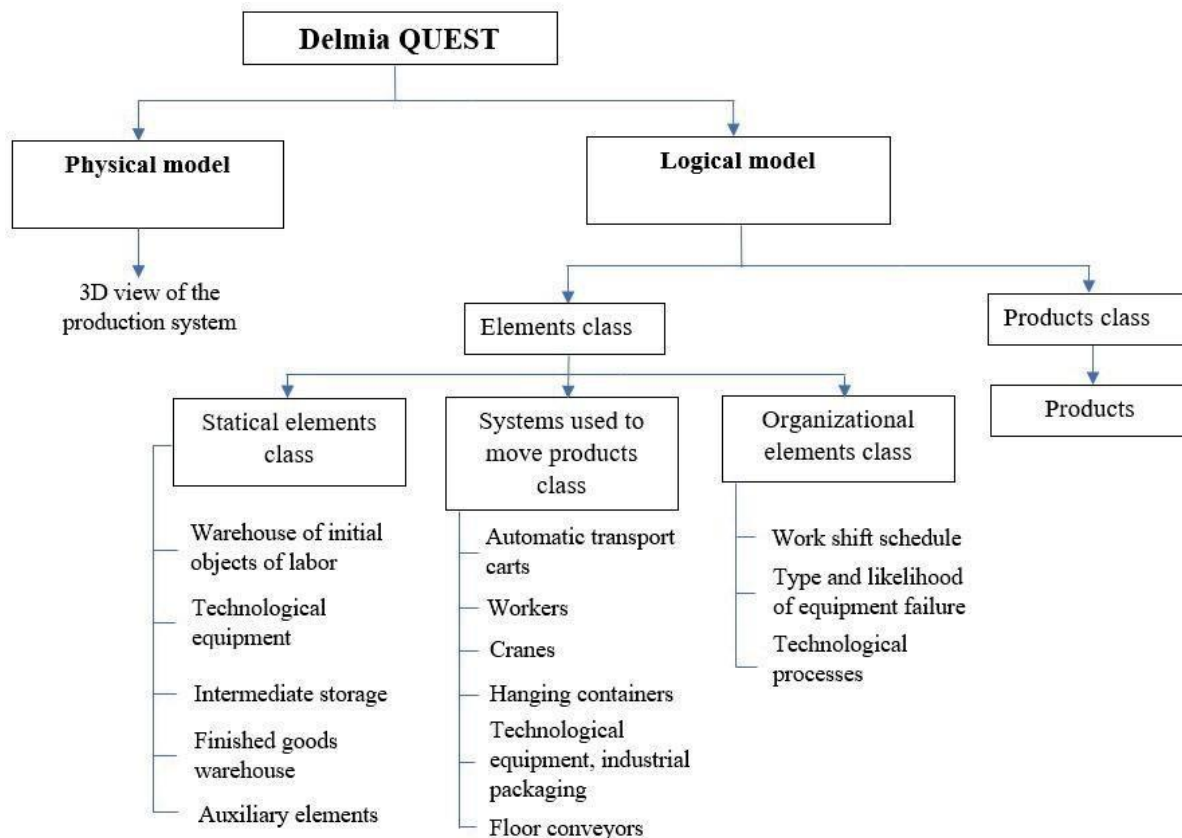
Delmia QUEST

Physical model

3D view of the production system

Logical model

Elements class

Products class

Products

Statical elements class

Warehouse of initial objects of labor

Technological equipment

Intermediate storage

Finished goods warehouse

Auxiliary elements

Systems used to move products class

Automatic transport carts

Workers

Cranes

Hanging containers

Technological equipment, industrial packaging

Floor conveyors

Organizational elements class

Work shift schedule

Type and likelihood of equipment failure

Technological processes